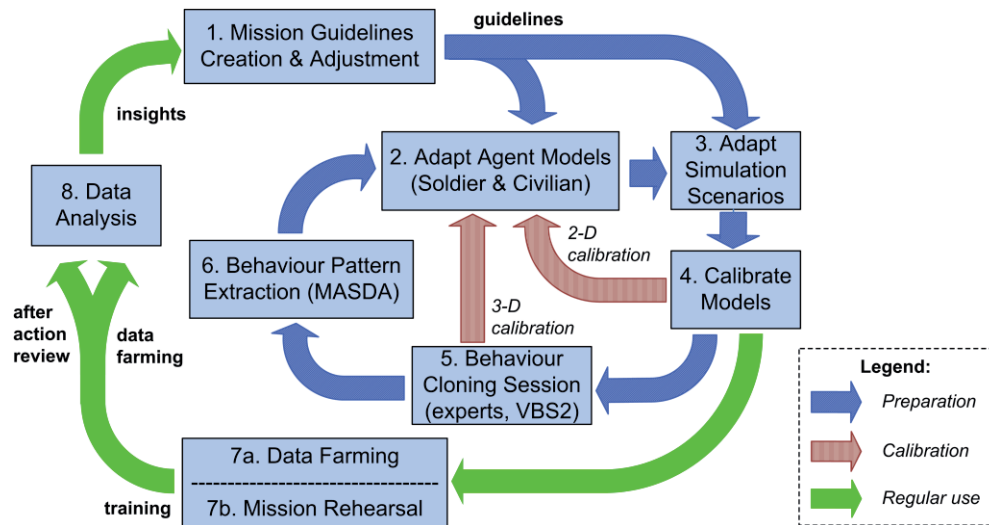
1. Mission Guidelines Creation & Adjustment

guidelines

insights

2. Adapt Agent Models (Soldier & Civilian)

3. Adapt Simulation Scenarios

8. Data Analysis

2-D calibration

6. Behaviour Pattern Extraction (MASDA)

4. Calibrate Models

3-D calibration

after action review

data farming

5. Behaviour Cloning Session (experts, VBS2)

Legend:

Preparation

Calibration

Regular use

7a. Data Farming

7b. Mission Rehearsal

training